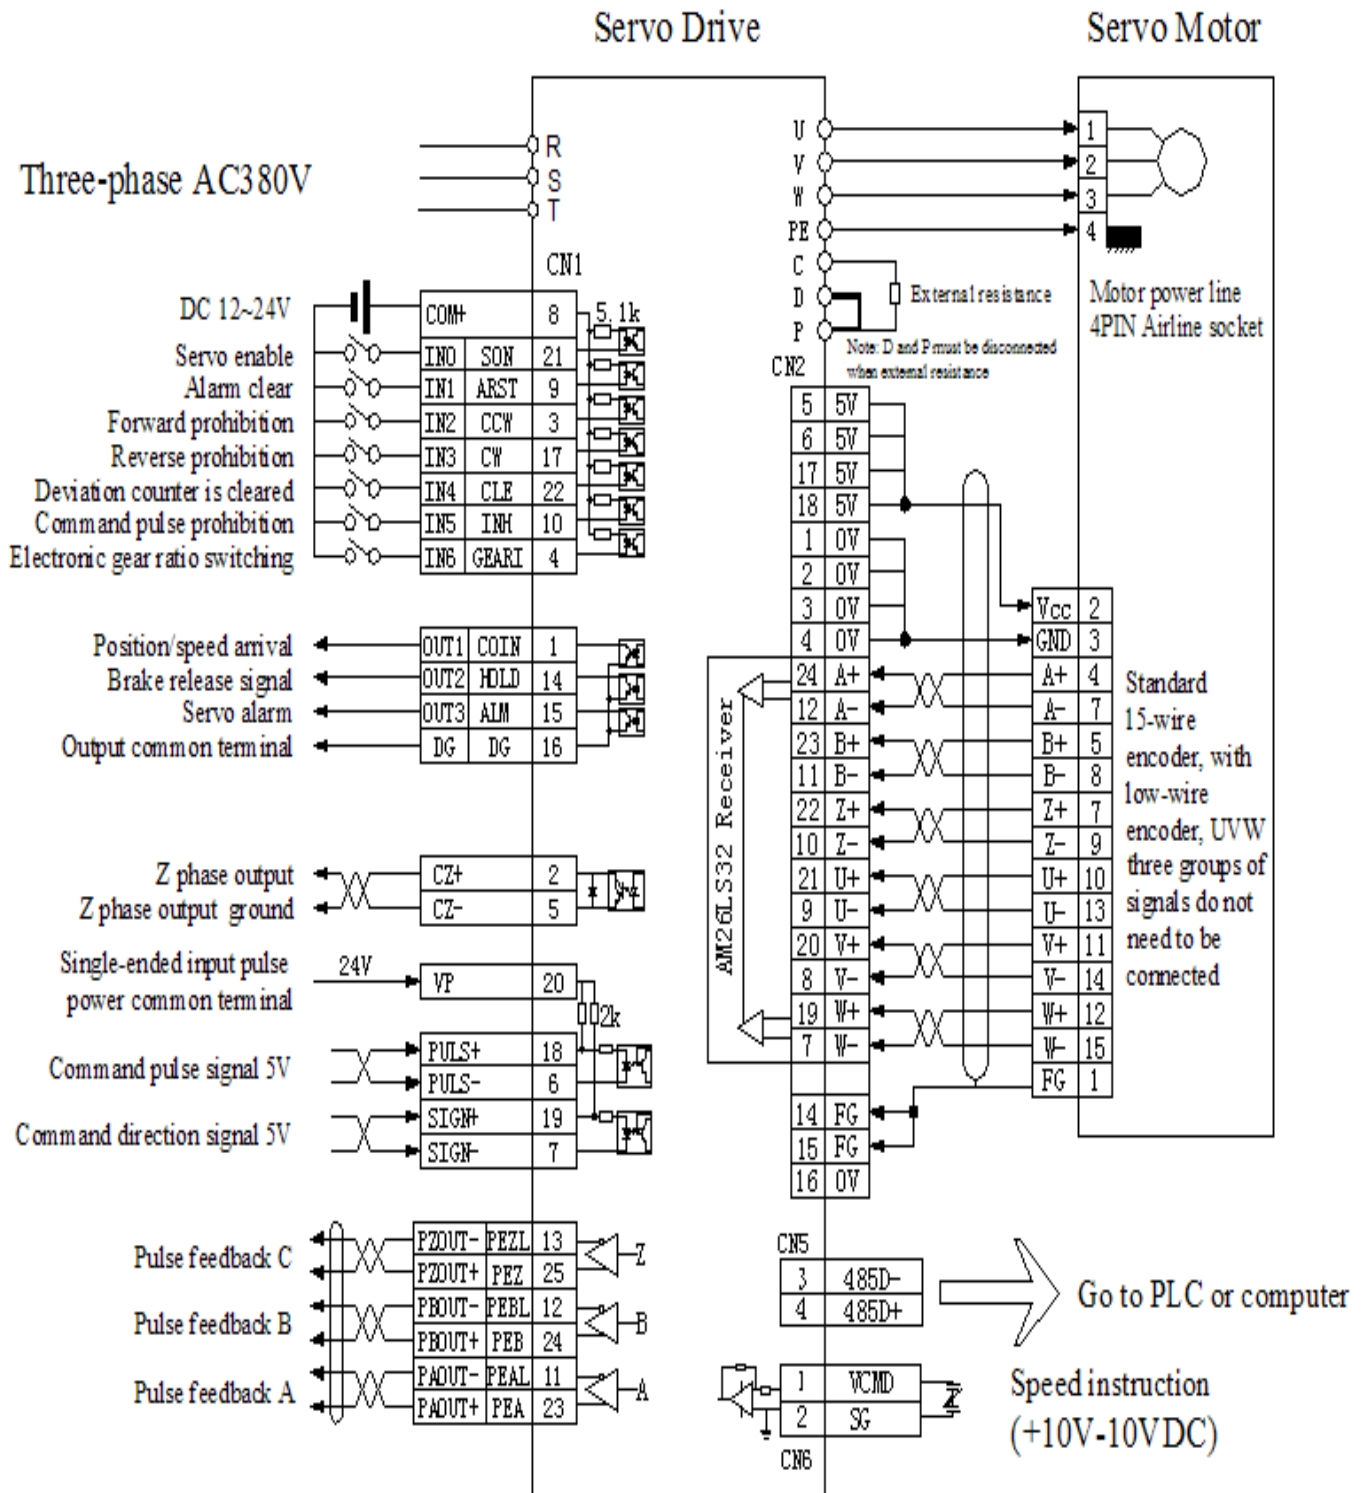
Servo Drive

Servo Motor

Three-phase AC380V

R
S
T

CN1

U
V
W
PE
C
D
P

1
2
3
4

External resistance

Motor power line
4PIN Airline socket

Note: D and P must be disconnected when external resistance

CN2

DC 12~24V

5.1k

| COM+ | | 8 |
|---|---|---|
| IN0 | SON | 21 |
| IN1 | ARST | 9 |
| IN2 | CCW | 3 |
| IN3 | CW | 17 |
| IN4 | CLE | 22 |
| IN5 | INH | 10 |
| IN6 | GEAR1 | 4 |

Servo enable
Alarm clear
Forward prohibition
Reverse prohibition
Deviation counter is cleared
Command pulse prohibition
Electronic gear ratio switching

| 5 | 5V |
|---|---|
| 6 | 5V |
| 17 | 5V |
| 18 | 5V |
| 1 | 0V |
| 2 | 0V |
| 3 | 0V |
| 4 | 0V |
| 24 | A+ |
| 12 | A- |
| 23 | B+ |
| 11 | B- |
| 22 | Z+ |
| 10 | Z- |
| 21 | U+ |
| 9 | U- |
| 20 | V+ |
| 8 | V- |
| 19 | W+ |
| 7 | W- |
| 14 | FG |
| 15 | FG |
| 16 | 0V |

AM26LS32 Receiver

| Vcc | 2 |
|---|---|
| GND | 3 |
| A+ | 4 |
| A- | 7 |
| B+ | 5 |
| B- | 8 |
| Z+ | 7 |
| Z- | 9 |
| U+ | 10 |
| U- | 13 |
| V+ | 11 |
| V- | 14 |
| W+ | 12 |
| W- | 15 |
| FG | 1 |

Standard 15-wire encoder, with low-wire encoder, UVW three groups of signals do not need to be connected

Position/speed arrival
Brake release signal
Servo alarm
Output common terminal

| OUT1 | COIN | 1 |
|---|---|---|
| OUT2 | HOLD | 14 |
| OUT3 | ALM | 15 |
| DG | DG | 16 |

Z phase output
Z phase output ground

| CZ+ | 2 |
|---|---|
| CZ- | 5 |

Single-ended input pulse power common terminal

24V

| VP | 20 |
|---|---|

2k

Command pulse signal 5V
Command direction signal 5V

| PULS+ | 18 |
|---|---|
| PULS- | 6 |
| SIGN+ | 19 |
| SIGN- | 7 |

Pulse feedback C
Pulse feedback B
Pulse feedback A

| PZOUT- | PEZL | 13 |
|---|---|---|
| PZOUT+ | PEZ | 25 |
| PBOUT- | PEBL | 12 |
| PBOUT+ | PEB | 24 |
| PAOUT- | PEAL | 11 |
| PAOUT+ | PEA | 23 |

Z
B
A

CN5

| 3 | 485D- |
|---|---|
| 4 | 485D+ |

Go to PLC or computer

| 1 | VCMD |
|---|---|
| 2 | SG |

CN6

Speed instruction
(+10V-10VDC)